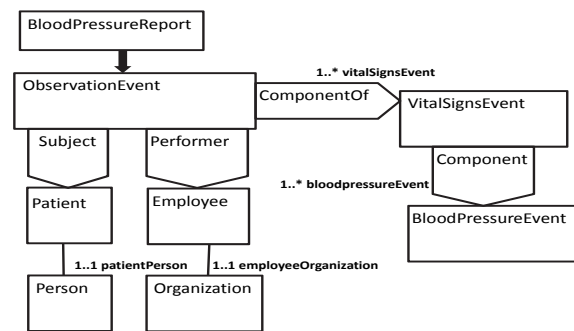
BloodPressureReport

ObservationEvent

1..* vitalSignsEvent

ComponentOf

VitalSignsEvent

Subject

Performer

Component

1..* bloodpressureEvent

Patient

Employee

BloodPressureEvent

1..1 patientPerson

1..1 employeeOrganization

Person

Organization